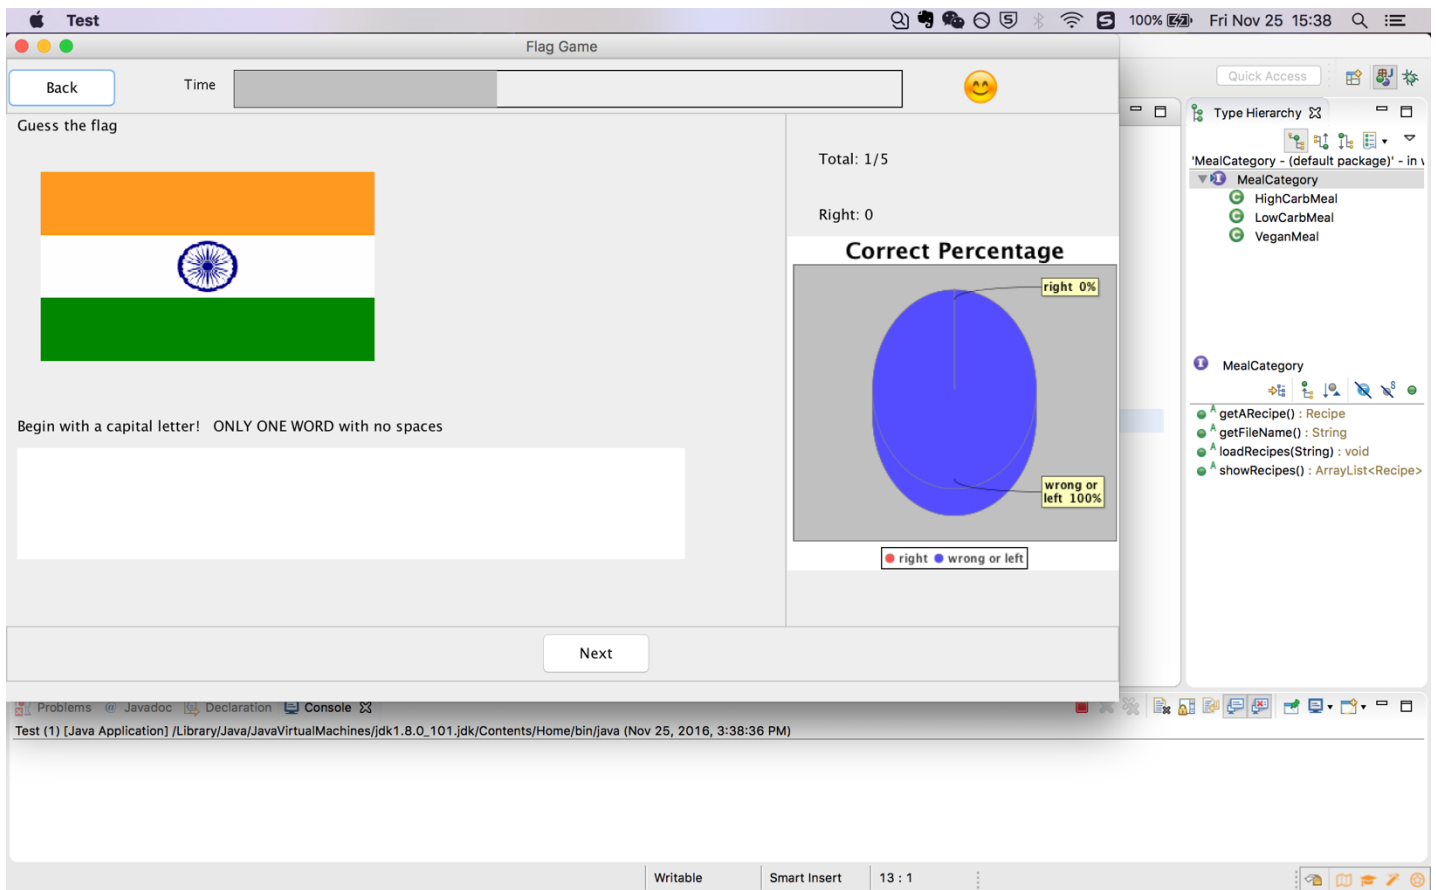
Test 100% Fri Nov 25 15:38

Flag Game

Back

Time

Guess the flag

Total: 1/5

Right: 0

Correct Percentage

right 0%

wrong or left 100%

right wrong or left

Begin with a capital letter! ONLY ONE WORD with no spaces

Next

Quick Access

Type Hierarchy

'MealCategory - (default package)' - in

MealCategory

HighCarbMeal

LowCarbMeal

VeganMeal

MealCategory

getARecipe() : Recipe

getFileName() : String

loadRecipes(String) : void

showRecipes() : ArrayList<Recipe>

Problems @ Javadoc Declaration Console

Test (1) [Java Application] /Library/Java/JavaVirtualMachines/jdk1.8.0_101.jdk/Contents/Home/bin/java (Nov 25, 2016, 3:38:36 PM)

Writable Smart Insert 13 : 1